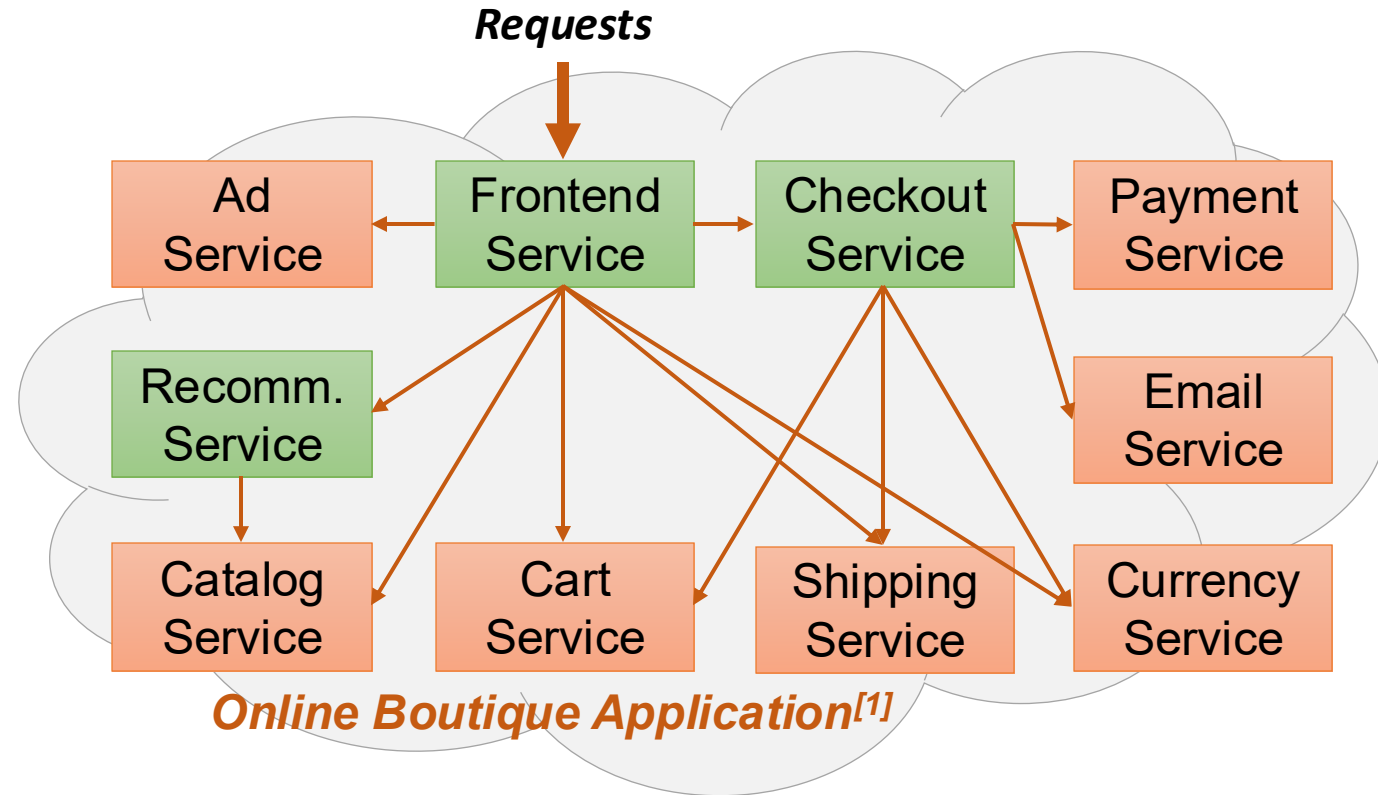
Requests

Ad Service

Frontend Service

Checkout Service

Payment Service

Recomm. Service

Email Service

Catalog Service

Cart Service

Shipping Service

Currency Service

Online Boutique Application$^{[1]}$